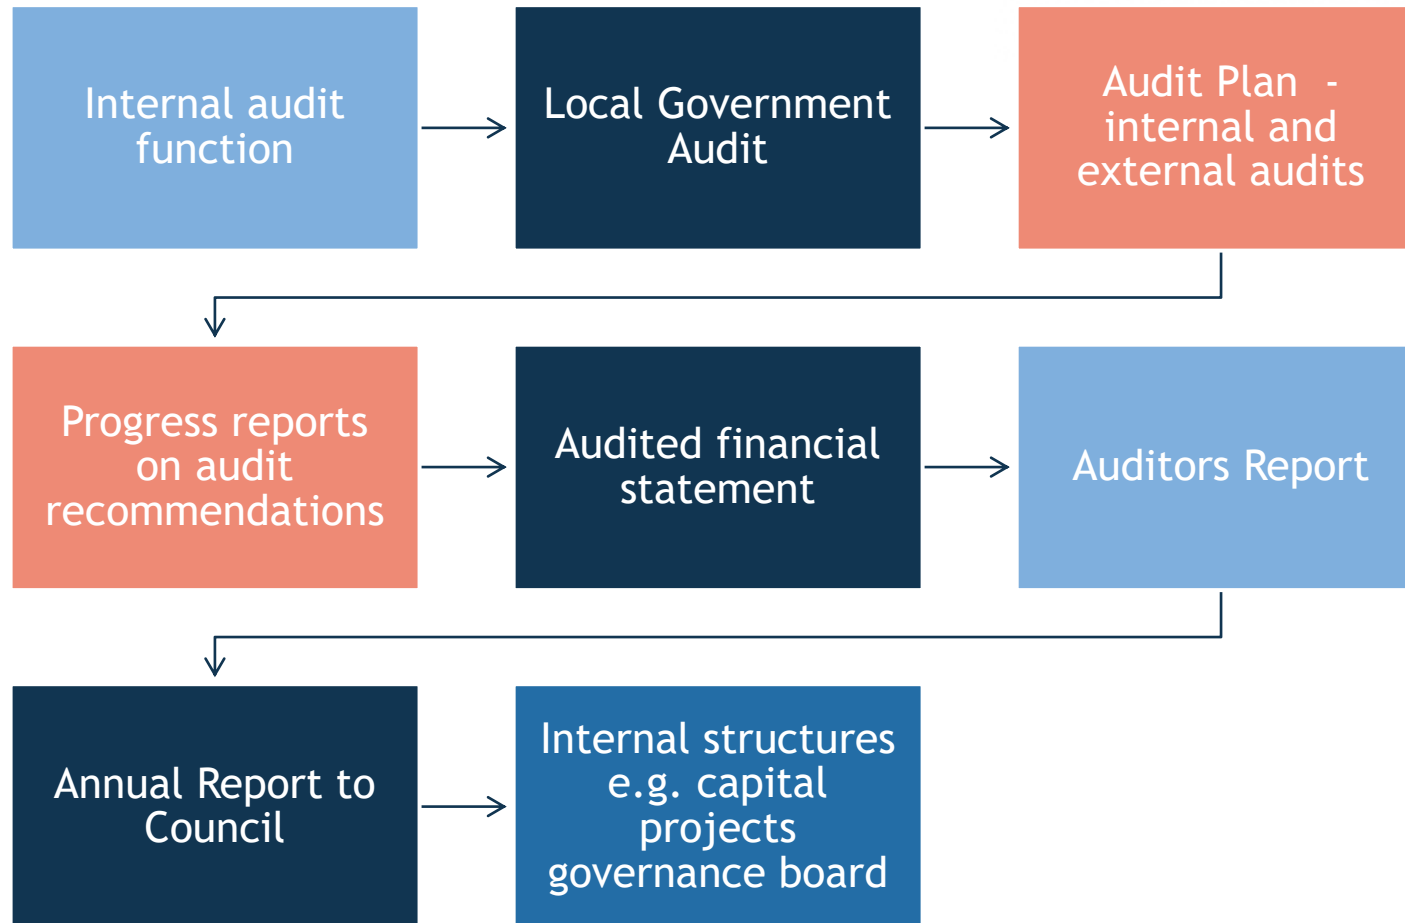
Internal audit function

Local Government Audit

Audit Plan - internal and external audits

Progress reports on audit recommendations

Audited financial statement

Auditors Report

Annual Report to Council

Internal structures e.g. capital projects governance board